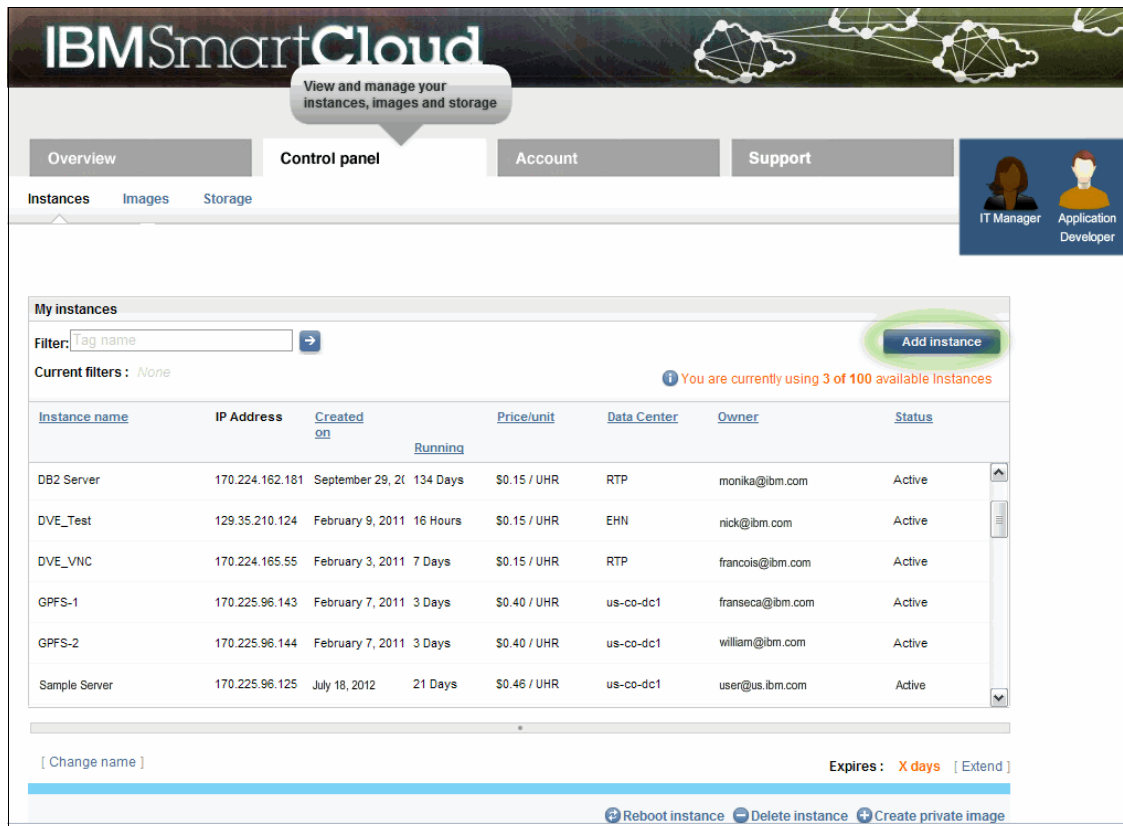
IBMSmartCloud

View and manage your instances, images and storage

Overview | Control panel | Account | Support

IT Manager
Application Developer

Instances Images Storage

My instances

Filter: Tag name

Add instance

Current filters : None

You are currently using 3 of 100 available Instances

| Instance name | IP Address | Created on | Running | Price/unit | Data Center | Owner | Status |
|---|---|---|---|---|---|---|---|
| DB2 Server | 170.224.162.181 | September 29, 20 | 134 Days | \$0.15 / UHR | RTP | monika@ibm.com | Active |
| DVE_Test | 129.35.210.124 | February 9, 2011 | 16 Hours | \$0.15 / UHR | EHN | nick@ibm.com | Active |
| DVE_VNC | 170.224.165.55 | February 3, 2011 | 7 Days | \$0.15 / UHR | RTP | francois@ibm.com | Active |
| GPFS-1 | 170.225.96.143 | February 7, 2011 | 3 Days | \$0.40 / UHR | us-co-dc1 | franseca@ibm.com | Active |
| GPFS-2 | 170.225.96.144 | February 7, 2011 | 3 Days | \$0.40 / UHR | us-co-dc1 | william@ibm.com | Active |
| Sample Server | 170.225.96.125 | July 18, 2012 | 21 Days | \$0.46 / UHR | us-co-dc1 | user@us.ibm.com | Active |

[ Change name ]

Expires : X days [ Extend ]

Reboot instance Delete instance Create private image